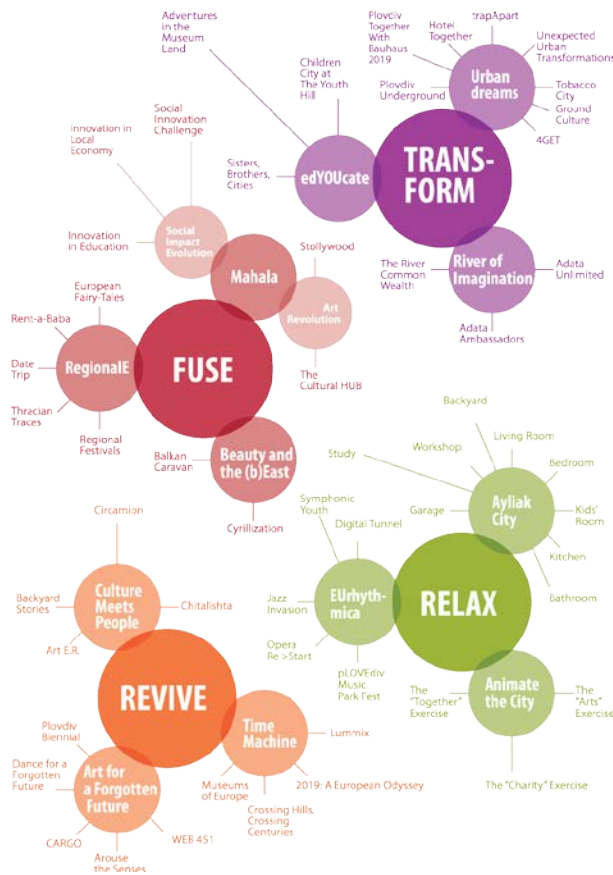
Adventures in the Museum Land

Children City at The Youth Hill

Plovdiv Together With Bauhaus 2019

Hotel Together

trapApart

Unexpected Urban Transformations

Urban dreams

Plovdiv Underground

Tobacco City

Ground Culture

4GET

Sisters, Brothers, Cities

edYOUcate

TRANS-FORM

The River Common Wealth

River of Imagination

Adata Unlimited

Adata Ambassadors

Social Innovation Challenge

Innovation in Local Economy

Innovation in Education

Social Impact Evolution

Mahala

Stollywood

Art Revolution

The Cultural HUB

European Fairy-Tales

Rent-a-Baba

Date Trip

RegionalE

FUSE

Thracian Traces

Regional Festivals

Balkan Caravan

Beauty and the (b)East

Cyrillization

Backyard

Study

Workshop

Living Room

Bedroom

Ayliak City

Garage

Kids' Room

Kitchen

Bathroom

Symphonic Youth

Digital Tunnel

Jazz Invasion

EUrhythmica

RELAX

Opera Re>Start

pLOVEdiv Music Park Fest

The "Together" Exercise

Animate the City

The "Arts" Exercise

The "Charity" Exercise

Circamion

Backyard Stories

Culture Meets People

Chitalishta

Art E.R.

REVIVE

Plovdiv Biennial

Time Machine

Lummix

Dance for a Forgotten Future

Art for a Forgotten Future

Museums of Europe

2019: A European Odyssey

Crossing Hills, Crossing Centuries

CARGO

WEB 451

Arouse the Senses